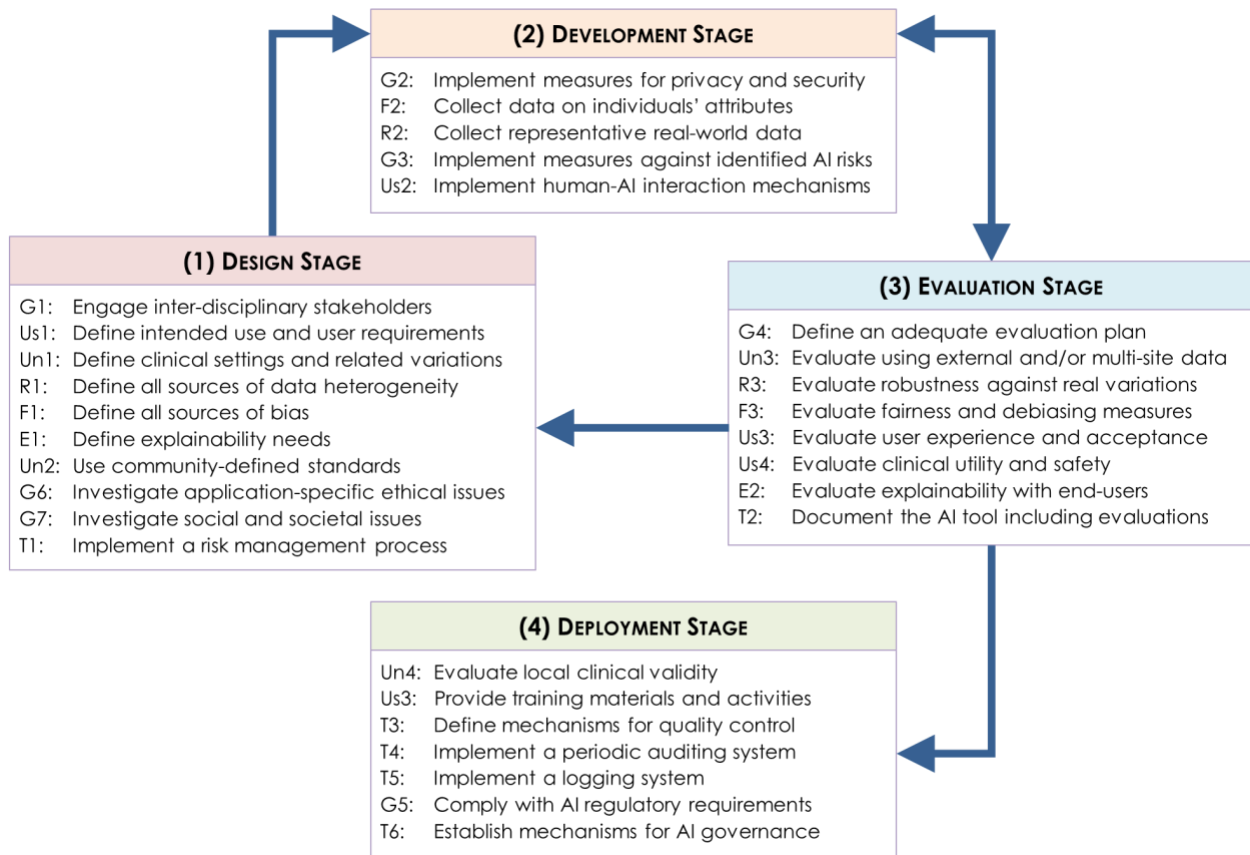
(2) DEVELOPMENT STAGE

G2: Implement measures for privacy and security
F2: Collect data on individuals' attributes
R2: Collect representative real-world data
G3: Implement measures against identified AI risks
Us2: Implement human-AI interaction mechanisms

(1) DESIGN STAGE

G1: Engage inter-disciplinary stakeholders
Us1: Define intended use and user requirements
Un1: Define clinical settings and related variations
R1: Define all sources of data heterogeneity
F1: Define all sources of bias
E1: Define explainability needs
Un2: Use community-defined standards
G6: Investigate application-specific ethical issues
G7: Investigate social and societal issues
T1: Implement a risk management process

(3) EVALUATION STAGE

G4: Define an adequate evaluation plan
Un3: Evaluate using external and/or multi-site data
R3: Evaluate robustness against real variations
F3: Evaluate fairness and debiasing measures
Us3: Evaluate user experience and acceptance
Us4: Evaluate clinical utility and safety
E2: Evaluate explainability with end-users
T2: Document the AI tool including evaluations

(4) DEPLOYMENT STAGE

Un4: Evaluate local clinical validity
Us3: Provide training materials and activities
T3: Define mechanisms for quality control
T4: Implement a periodic auditing system
T5: Implement a logging system
G5: Comply with AI regulatory requirements
T6: Establish mechanisms for AI governance